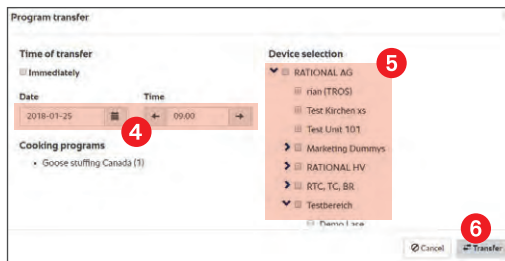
Program transfer

Time of transfer

Immediately

Date

2018-01-25

Time

09:00

4

Cooking programs

• Goose stuffing Canada (1)

Device selection

5

RATIONAL AG

rian (TROS)

Test Kirchen xs

Test Unit 101

Marketing Dummys

RATIONAL HV

RTC, TC, BR

Testbereich

Demo Lace

6

Cancel

Transfer